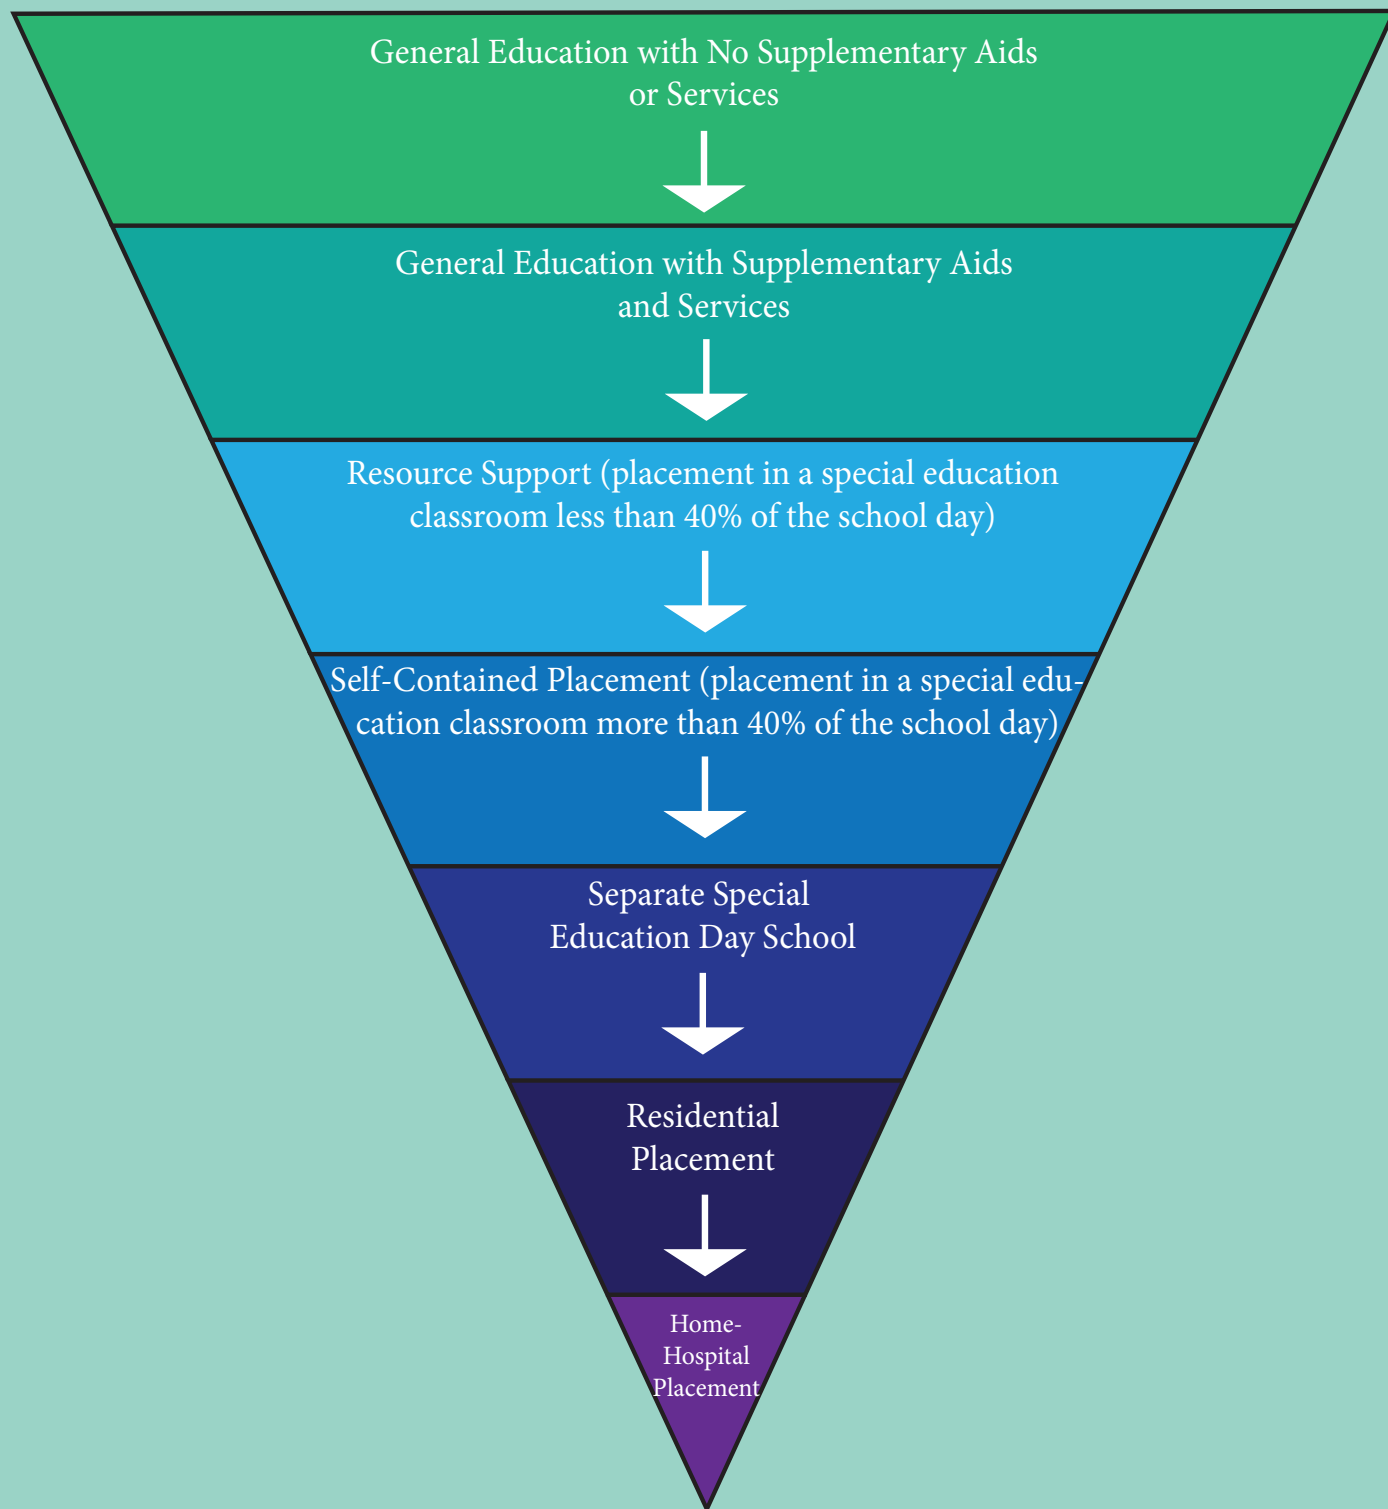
General Education with No Supplementary Aids or Services

General Education with Supplementary Aids and Services

Resource Support (placement in a special education classroom less than 40% of the school day)

Self-Contained Placement (placement in a special education classroom more than 40% of the school day)

Separate Special Education Day School

Residential Placement

Home-Hospital Placement